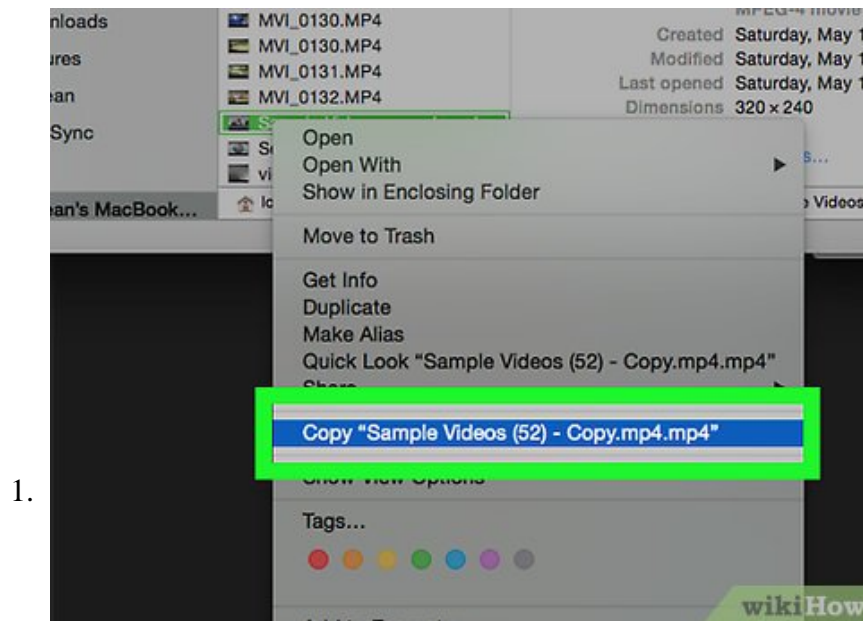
nloads
ures
ean
Sync
ean's MacBook...

MVI_0130.MP4
MVI_0130.MP4
MVI_0131.MP4
MVI_0132.MP4
S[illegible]
S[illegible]
vi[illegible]
lo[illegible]

MPEG-4 movie
Created Saturday, May 1
Modified Saturday, May 1
Last opened Saturday, May 1
Dimensions 320 × 240
s...
Videos

Open
Open With
Show in Enclosing Folder
Move to Trash
Get Info
Duplicate
Make Alias
Quick Look "Sample Videos (52) - Copy.mp4.mp4"
Share
Copy "Sample Videos (52) - Copy.mp4.mp4"
Show View Options
Tags...

1.

wikiHow